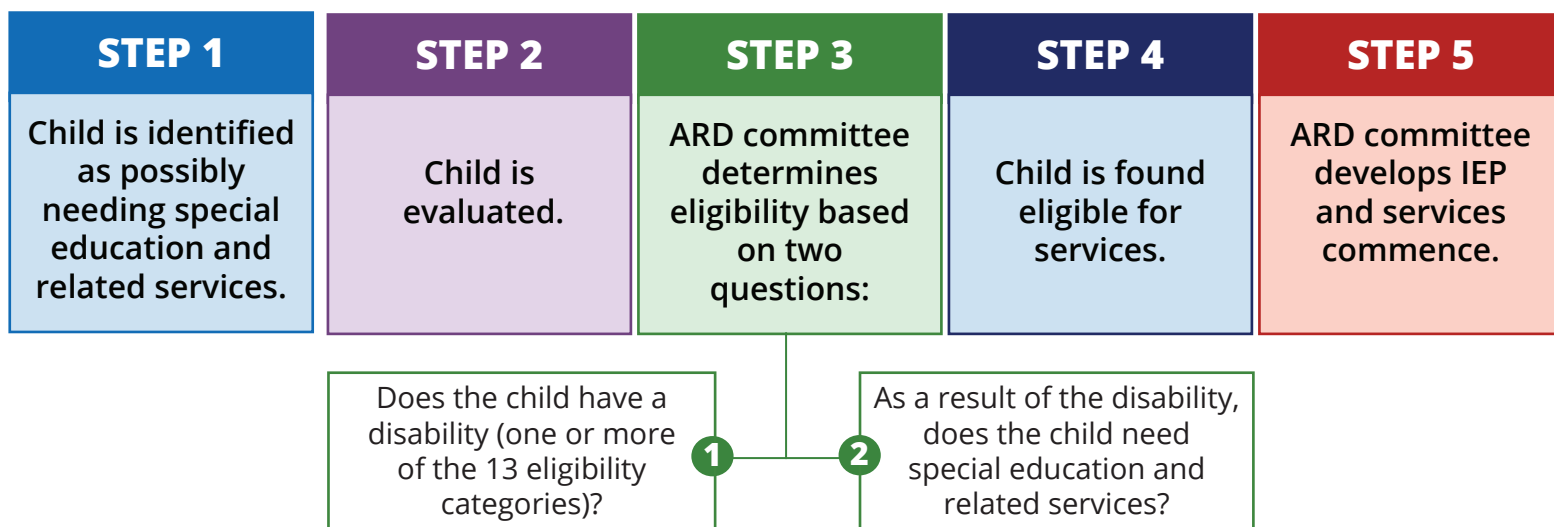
STEP 1

Child is identified as possibly needing special education and related services.

STEP 2

Child is evaluated.

STEP 3

ARD committee determines eligibility based on two questions:

STEP 4

Child is found eligible for services.

STEP 5

ARD committee develops IEP and services commence.

1

Does the child have a disability (one or more of the 13 eligibility categories)?

2

As a result of the disability, does the child need special education and related services?